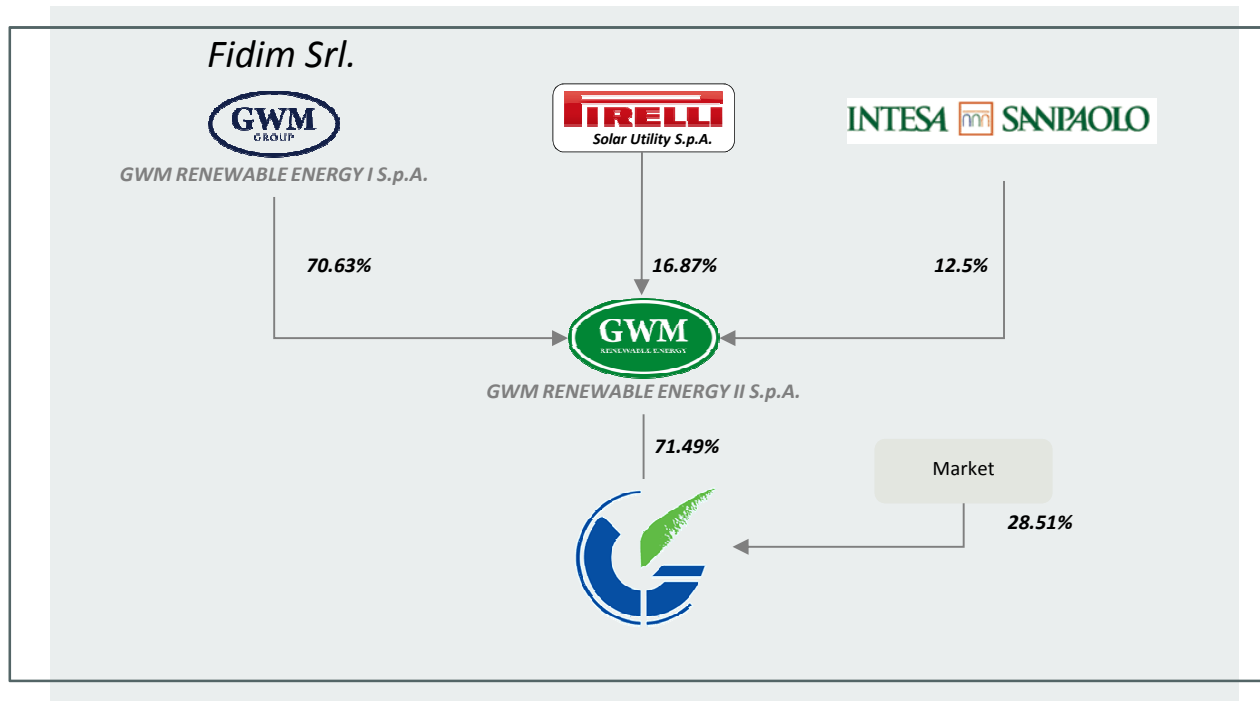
Fidim Srl.

GWM
GROUP

GWM RENEWABLE ENERGY I S.p.A.

PIRELLI
Solar Utility S.p.A.

INTESA SANPAOLO

70.63%

16.87%

12.5%

GWM
RENEWABLE ENERGY

GWM RENEWABLE ENERGY II S.p.A.

71.49%

Market

28.51%